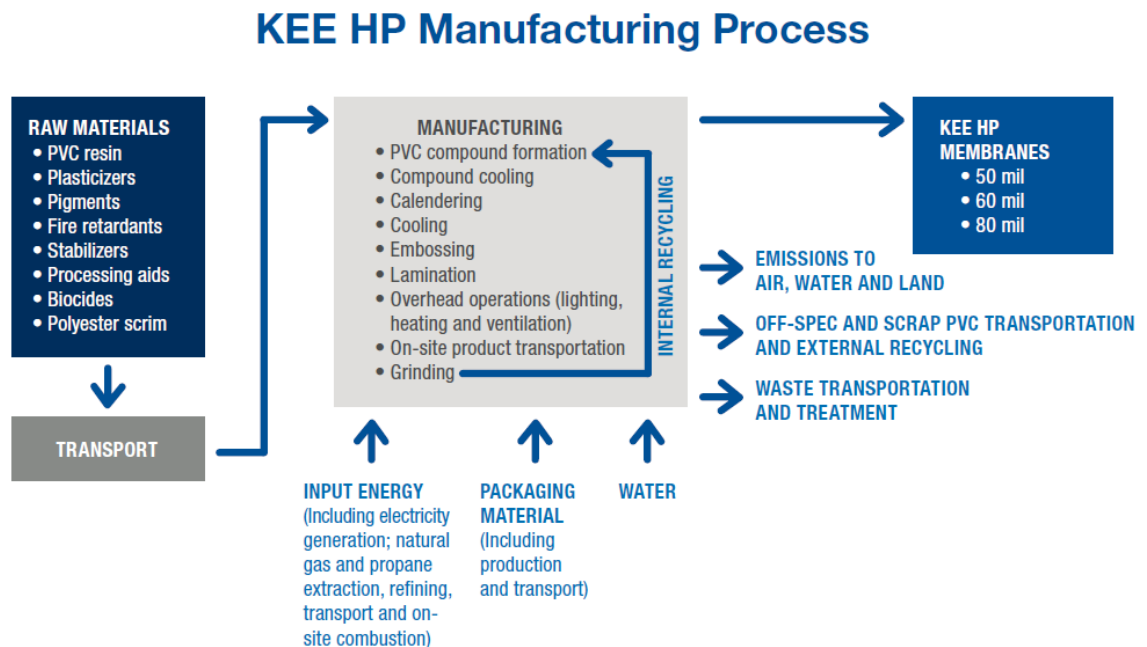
KEE HP Manufacturing Process

RAW MATERIALS
• PVC resin
• Plasticizers
• Pigments
• Fire retardants
• Stabilizers
• Processing aids
• Biocides
• Polyester scrim

TRANSPORT

MANUFACTURING
• PVC compound formation
• Compound cooling
• Calendering
• Cooling
• Embossing
• Lamination
• Overhead operations (lighting, heating and ventilation)
• On-site product transportation
• Grinding

INTERNAL RECYCLING

KEE HP MEMBRANES
• 50 mil
• 60 mil
• 80 mil

EMISSIONS TO AIR, WATER AND LAND

OFF-SPEC AND SCRAP PVC TRANSPORTATION AND EXTERNAL RECYCLING

WASTE TRANSPORTATION AND TREATMENT

INPUT ENERGY (Including electricity generation; natural gas and propane extraction, refining, transport and on-site combustion)

PACKAGING MATERIAL (Including production and transport)

WATER